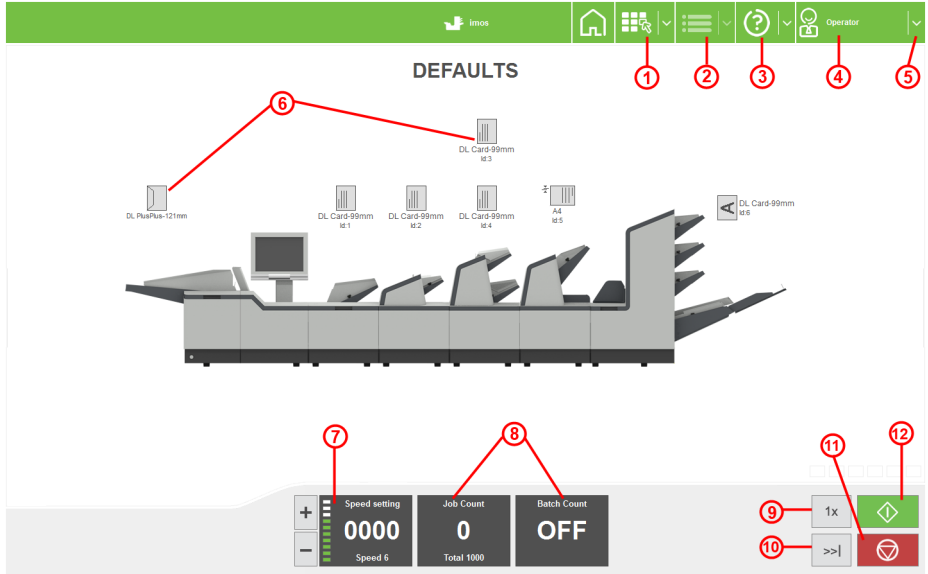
imos

Operator

1 2 3 4 5

DEFAULTS

6

DL Card-99mm
Id:3

DL PlusPlus-121mm

DL Card-99mm
Id:1

DL Card-99mm
Id:2

DL Card-99mm
Id:4

A4
Id:5

DL Card-99mm
Id:6

7 8 11 12

+
−

Speed setting
0000
Speed 6

Job Count
0
Total 1000

Batch Count
OFF

9 1x
10 >>|